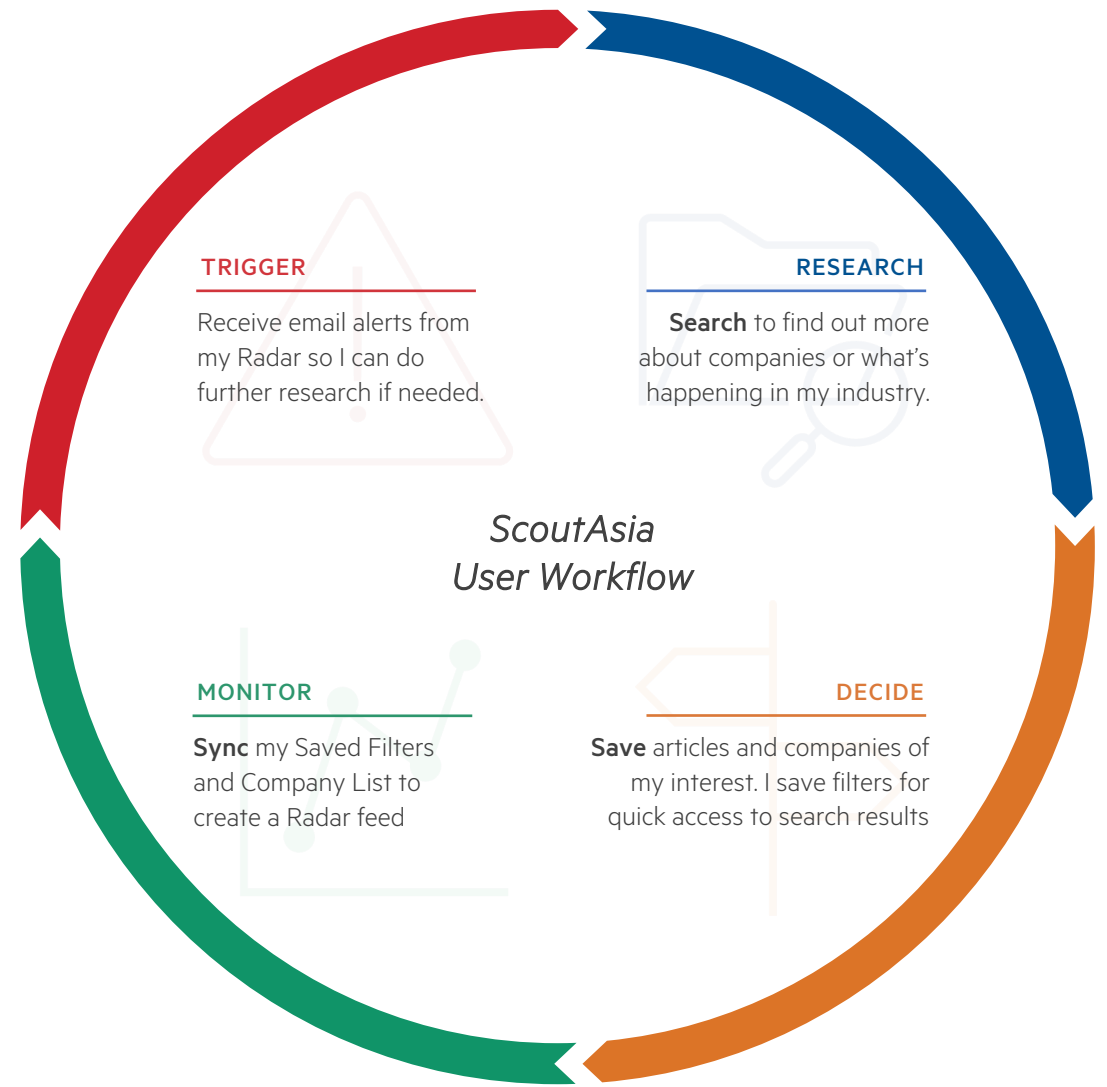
TRIGGER

Receive email alerts from my Radar so I can do further research if needed.

RESEARCH

**Search** to find out more about companies or what's happening in my industry.

ScoutAsia
User Workflow

MONITOR

**Sync** my Saved Filters and Company List to create a Radar feed

DECIDE

**Save** articles and companies of my interest. I save filters for quick access to search results